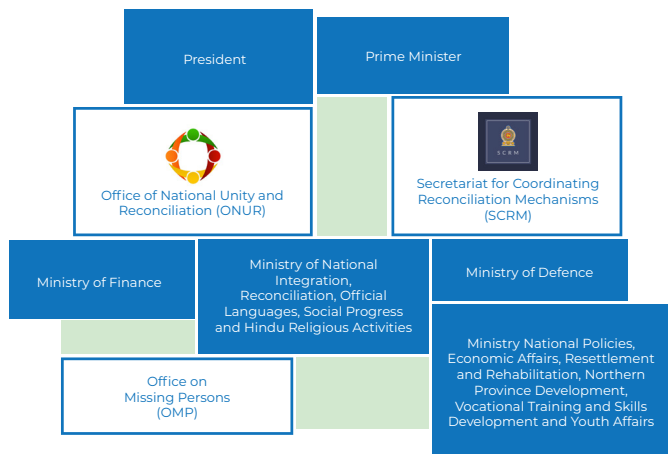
President

Prime Minister

Office of National Unity and Reconciliation (ONUR)

SCRM

Secretariat for Coordinating Reconciliation Mechanisms (SCRM)

Ministry of Finance

Ministry of National Integration, Reconciliation, Official Languages, Social Progress and Hindu Religious Activities

Ministry of Defence

Office on Missing Persons (OMP)

Ministry National Policies, Economic Affairs, Resettlement and Rehabilitation, Northern Province Development, Vocational Training and Skills Development and Youth Affairs